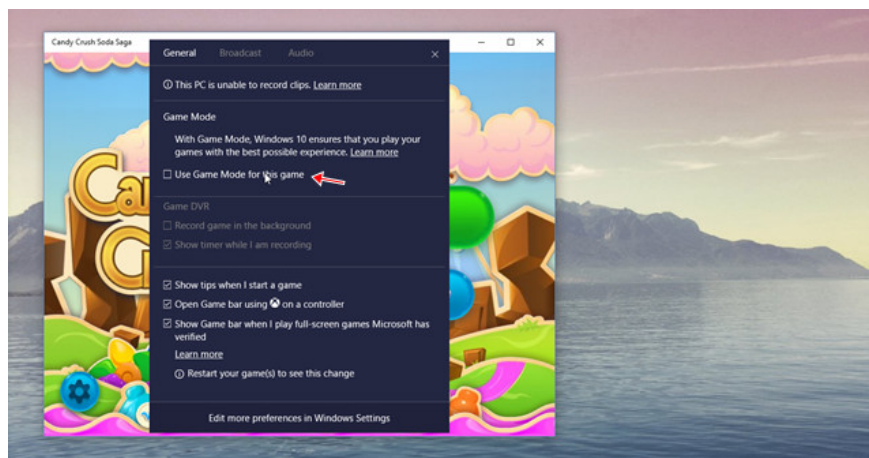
Candy Crush Soda Saga

General Broadcast Audio

This PC is unable to record clips. Learn more

Game Mode

With Game Mode, Windows 10 ensures that you play your games with the best possible experience. Learn more

Use Game Mode for this game

Game DVR

Record game in the background

Show timer while I am recording

Show tips when I start a game

Open Game bar using on a controller

Show Game bar when I play full-screen games Microsoft has verified

Learn more

Restart your game(s) to see this change

Edit more preferences in Windows Settings